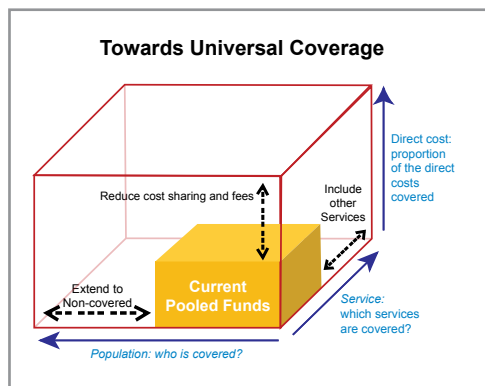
Towards Universal Coverage

Reduce cost sharing and fees

Include other Services

Direct cost: proportion of the direct costs covered

Extend to Non-covered

Current Pooled Funds

Service: which services are covered?

Population: who is covered?